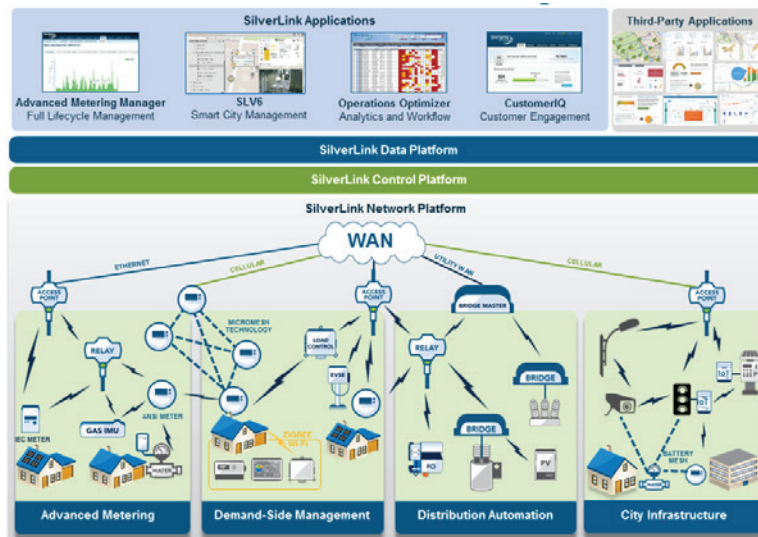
SilverLink Applications

Advanced Metering Manager
Full Lifecycle Management

SLV6
Smart City Management

Operations Optimizer
Analytics and Workflow

CustomerIQ
Customer Engagement

Third-Party Applications

SilverLink Data Platform

SilverLink Control Platform

SilverLink Network Platform

WAN

ETHERNET

CELLULAR

UTILITY WAN

CELLULAR

ACCESS POINT

ACCESS POINT

BRIDGE MASTER

ACCESS POINT

MICROMESH TECHNOLOGY

RELAY

LOAD CONTROL

RELAY

BRIDGE

EVSE

GAS IMU

ANSI METER

IEC METER

ZIGBEE WI-FI

BRIDGE

FCI

PV

BATTERY MESH

Advanced Metering

Demand-Side Management

Distribution Automation

City Infrastructure